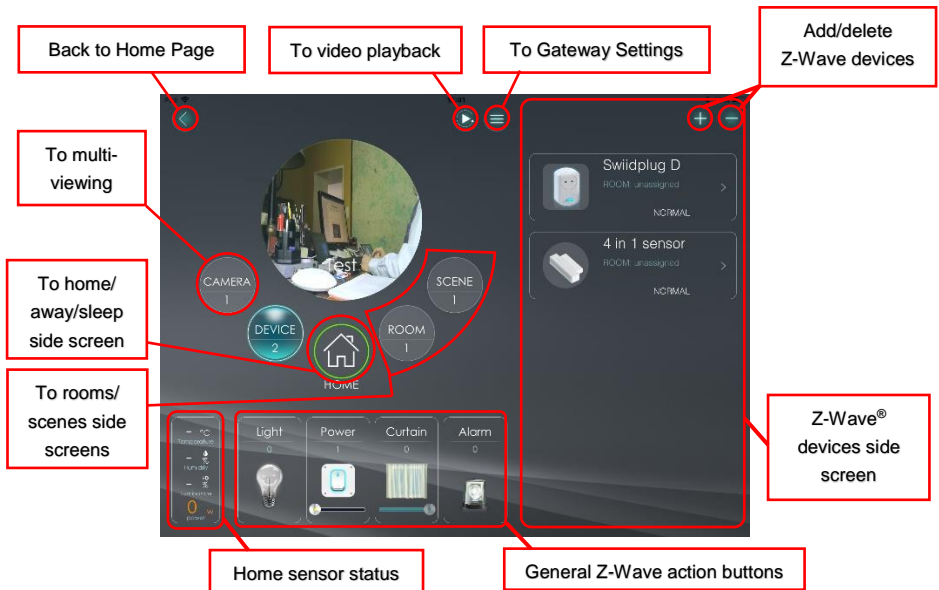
Back to Home Page

To video playback

To Gateway Settings

Add/delete Z-Wave devices

To multi-viewing

To home/ away/sleep side screen

To rooms/ scenes side screens

Swiidplug D
ROOM: unassigned
NORMAL

4 in 1 sensor
ROOM: unassigned
NORMAL

Test

CAMERA
1

SCENE
1

DEVICE
2

ROOM
1

HOME

-- °C
Temperature
-- %
Humidity
-- %
Luminance
0 W
power

Light
0

Power
1

Curtain
0

Alarm
0

Z-Wave® devices side screen

Home sensor status

General Z-Wave action buttons